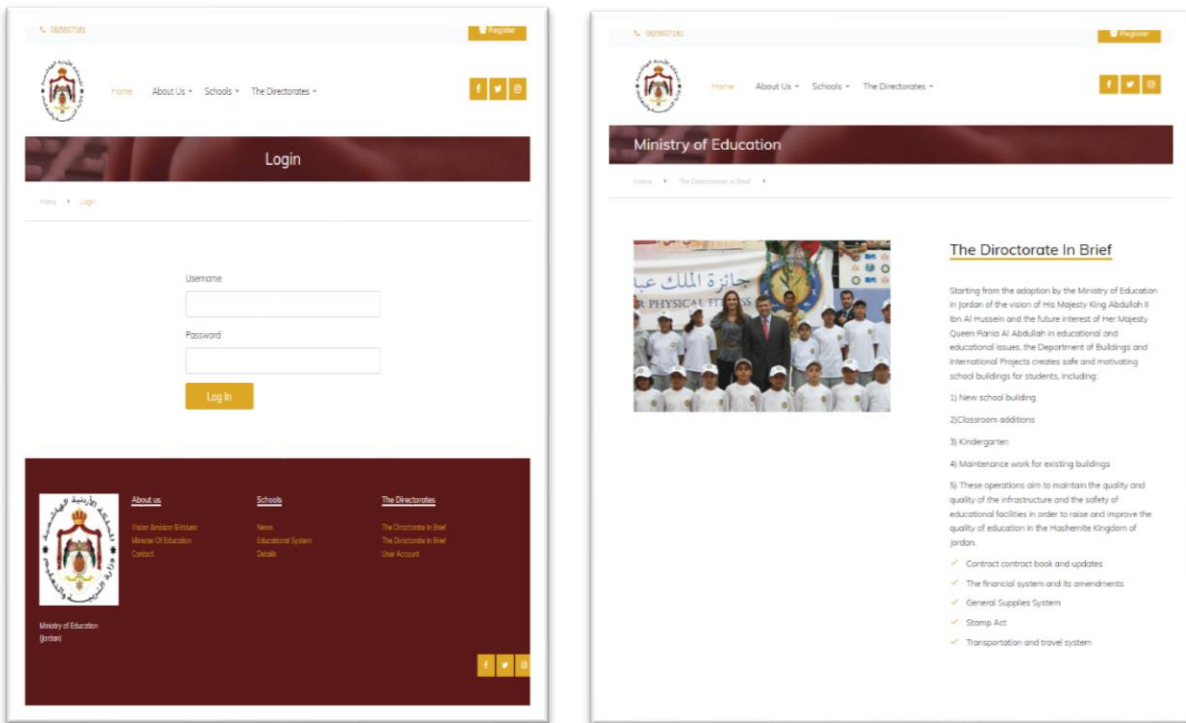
06/5607181

Register

Home About Us Schools The Directorates

Login

Home Login

Username

Password

Log In

About us

Vision Mission Virtues
Minister Of Education
Contact

Schools

News
Educational System
Details

The Directorates

The Directorate In Brief
The Directorate In Brief
User Account

Ministry of Education (Jordan)

06/5607181

Register

Home About Us Schools The Directorates

Ministry of Education

Home The Directorate In Brief

جائزة الملك عب
R PHYSICAL FITNESS

The Diroctorate In Brief

Starting from the adoption by the Ministry of Education in Jordan of the vision of His Majesty King Abdullah II Ibn Al Hussein and the future interest of Her Majesty Queen Rania Al Abdullah in educational and educational issues, the Department of Buildings and International Projects creates safe and motivating school buildings for students, including:

1) New school building

2)Classroom additions

3) Kindergarten

4) Maintenance work for existing buildings

5) These operations aim to maintain the quality and quality of the infrastructure and the safety of educational facilities in order to raise and improve the quality of education in the Hashemite Kingdom of Jordan.

Contract contract book and updates

The financial system and its amendments

General Supplies System

Stamp Act

Transportation and travel system